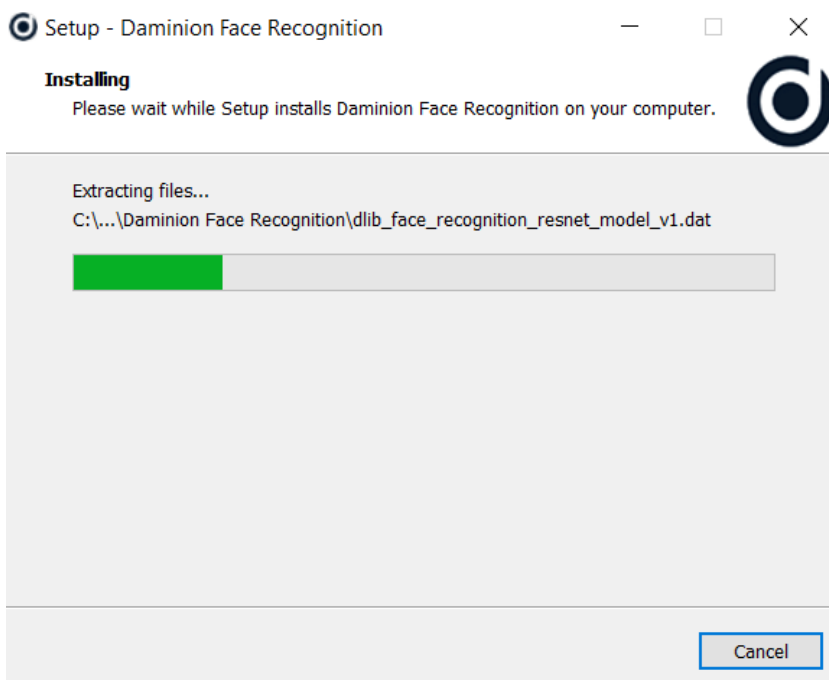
Setup - Daminion Face Recognition

Installing

Please wait while Setup installs Daminion Face Recognition on your computer.

Extracting files...

C:\...\Daminion Face Recognition\dlib_face_recognition_resnet_model_v1.dat

Cancel